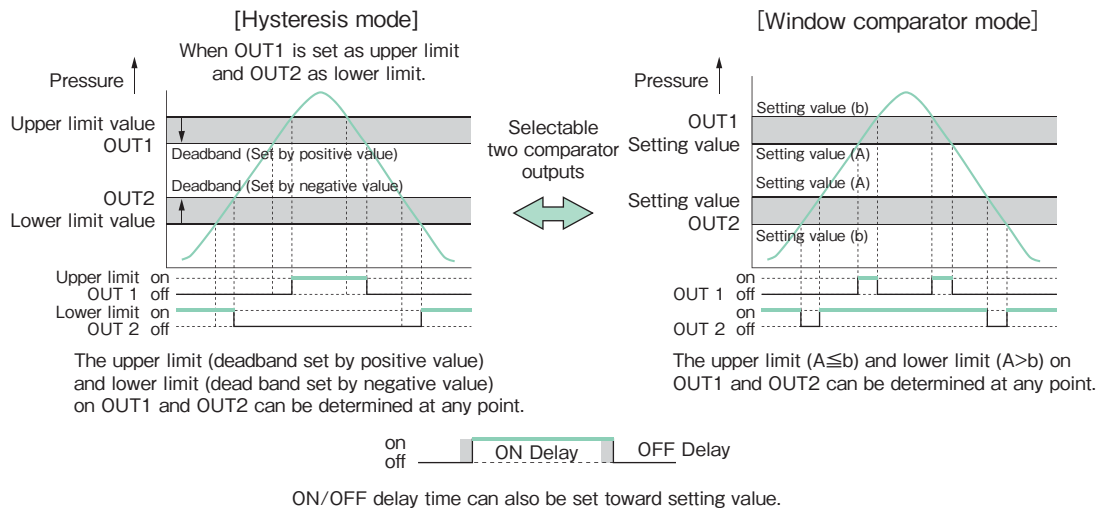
[Hysteresis mode]

When OUT1 is set as upper limit and OUT2 as lower limit.

Pressure

Upper limit value
OUT1

Deadband (Set by positive value)

OUT2
Lower limit value

Deadband (Set by negative value)

Upper limit on
OUT 1 off
Lower limit on
OUT 2 off

The upper limit (deadband set by positive value) and lower limit (dead band set by negative value) on OUT1 and OUT2 can be determined at any point.

Selectable two comparator outputs

[Window comparator mode]

Pressure

Setting value (b)
OUT1
Setting value
Setting value (A)
Setting value (A)
Setting value
OUT2
Setting value (b)

on
OUT 1 off
on
OUT 2 off

The upper limit (A≦b) and lower limit (A>b) on OUT1 and OUT2 can be determined at any point.

on
off
ON Delay
OFF Delay

ON/OFF delay time can also be set toward setting value.